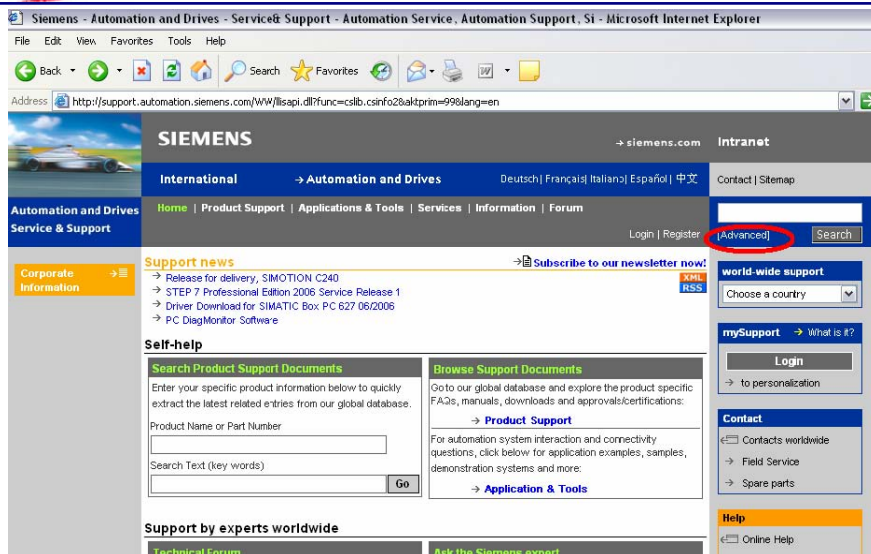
Siemens - Automation and Drives - Service& Support - Automation Service, Automation Support, Si - Microsoft Internet Explorer

File Edit View Favorites Tools Help

Back Search Favorites

Address http://support.automation.siemens.com/WW/llisapi.dll?func=cslib.csinfo2&aktprim=99&lang=en

SIEMENS → siemens.com Intranet

International → Automation and Drives Deutsch | Français | Italiano | Español | 中文 Contact | Sitemap

Automation and Drives Service & Support

Home | Product Support | Applications & Tools | Services | Information | Forum

Login | Register [Advanced] Search

Corporate Information

Support news

→ Subscribe to our newsletter now!

XML RSS

→ Release for delivery, SIMOTION C240
→ STEP 7 Professional Edition 2006 Service Release 1
→ Driver Download for SIMATIC Box PC 627 06/2006
→ PC DiagMonitor Software

Self-help

Search Product Support Documents

Enter your specific product information below to quickly extract the latest related entries from our global database.

Product Name or Part Number

Search Text (key words)

Go

Browse Support Documents

Go to our global database and explore the product specific FAQs, manuals, downloads and approvals/certifications:

→ Product Support

For automation system interaction and connectivity questions, click below for application examples, samples, demonstration systems and more:

→ Application & Tools

Support by experts worldwide

Technical Forum

Ask the Siemens expert

world-wide support

Choose a country

mySupport → What is it?

Login

→ to personalization

Contact

Contacts worldwide

→ Field Service

→ Spare parts

Help

Online Help